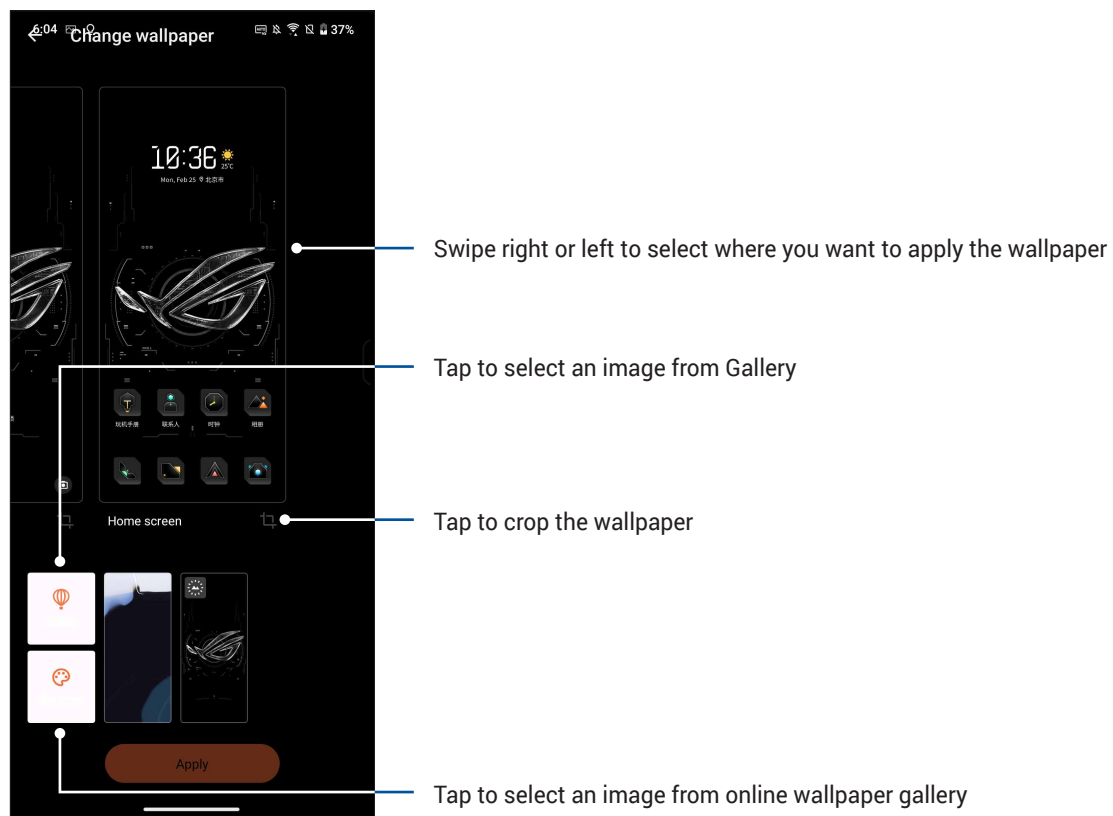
6:04

37%

Change wallpaper

10:36

25°C

Mon, Feb 25 北京市

玩机手册

联系人

时钟

相册

Home screen

Apply

Swipe right or left to select where you want to apply the wallpaper

Tap to select an image from Gallery

Tap to crop the wallpaper

Tap to select an image from online wallpaper gallery